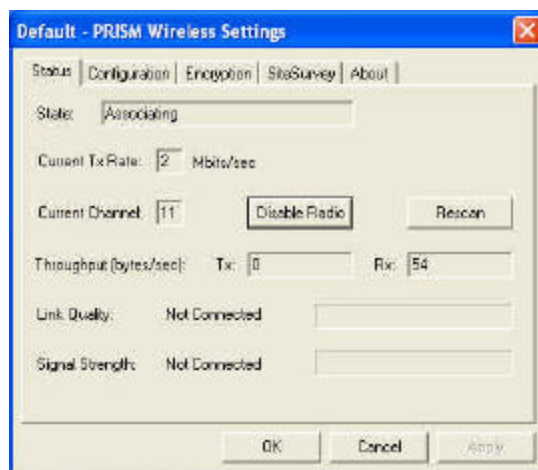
Default - PRISM Wireless Settings

Status | Configuration | Encryption | SiteSurvey | About

State: Associating

Current Tx Rate: 2 Mbits/sec

Current Channel: 11 Disable Radio Rescan

Throughput (bytes/sec): Tx: 0 Rx: 54

Link Quality: Not Connected

Signal Strength: Not Connected

OK Cancel Apply